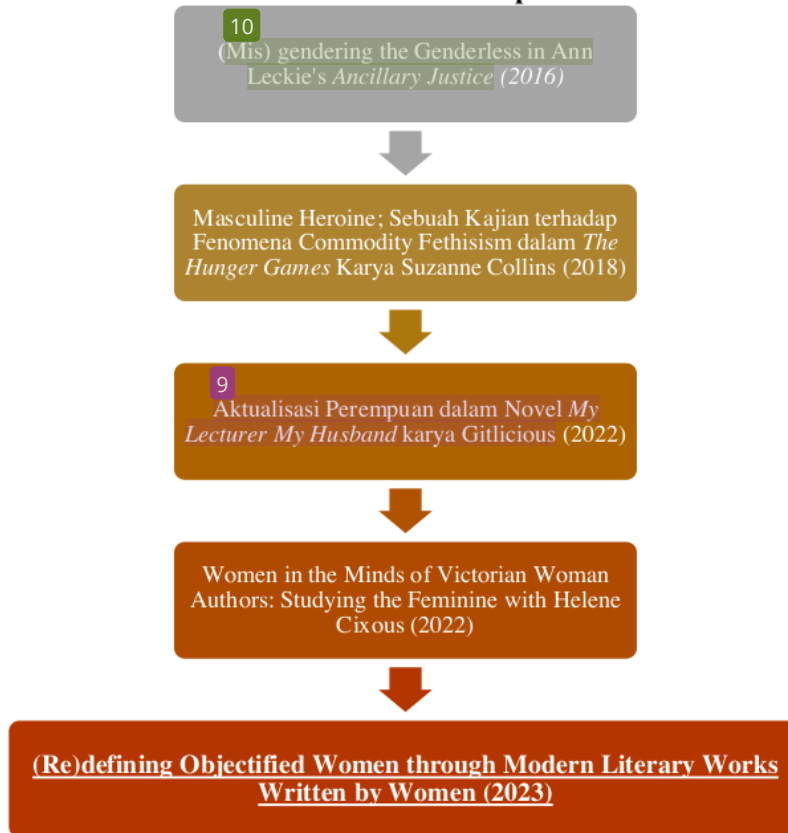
10
(Mis) gendering the Genderless in Ann Leckie's *Ancillary Justice* (2016)

Masculine Heroine; Sebuah Kajian terhadap Fenomena Commodity Fethisism dalam *The Hunger Games* Karya Suzanne Collins (2018)

9
Aktualisasi Perempuan dalam Novel *My Lecturer My Husband* karya Gitlicious (2022)

Women in the Minds of Victorian Woman Authors: Studying the Feminine with Helene Cixous (2022)

(Re)defining Objectified Women through Modern Literary Works Written by Women (2023)